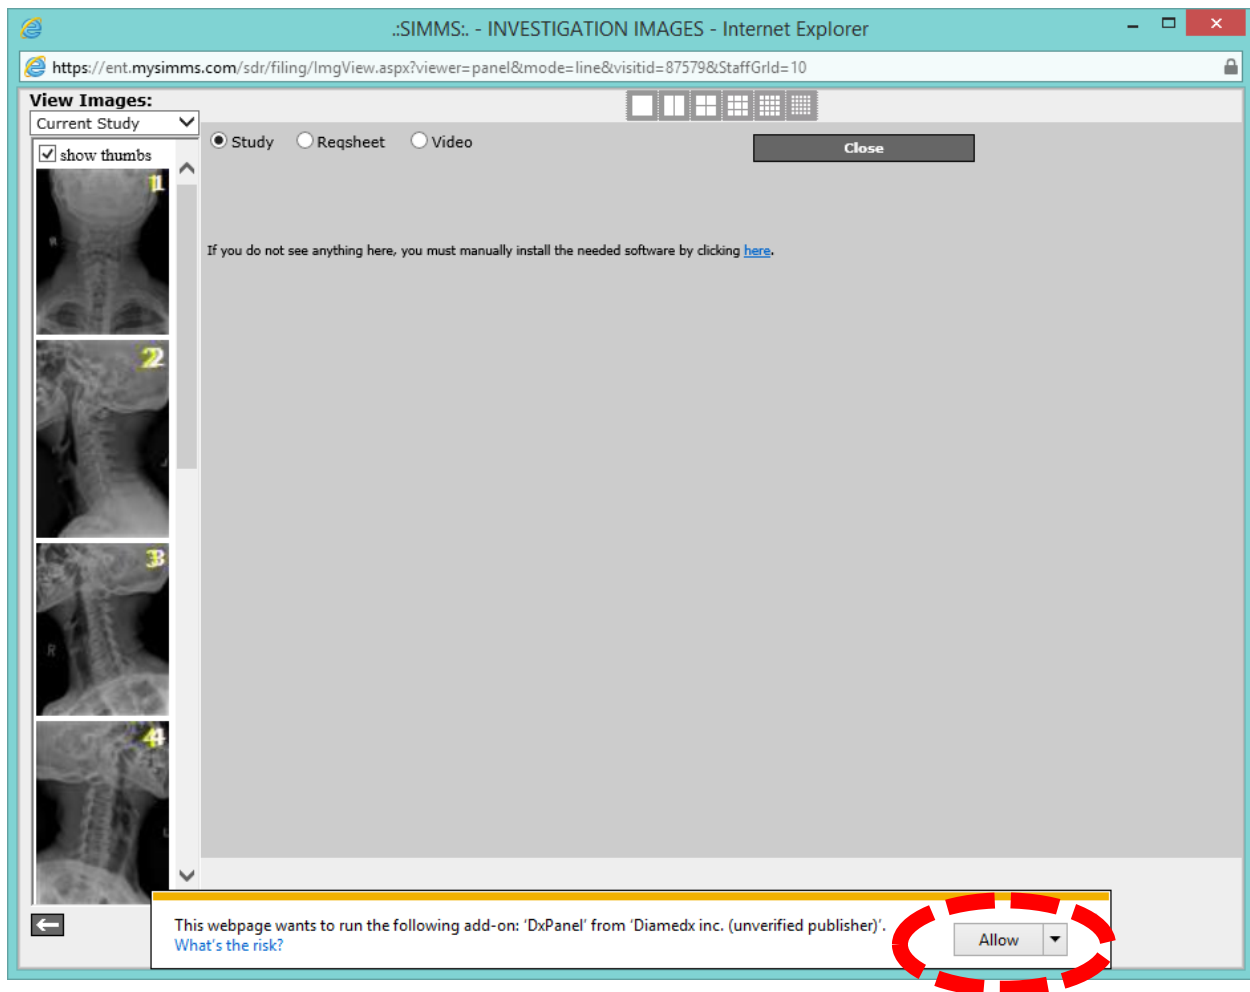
.:SIMMS:. - INVESTIGATION IMAGES - Internet Explorer

https://ent.mysimms.com/sdr/filing/ImgView.aspx?viewer=panel&mode=line&visitid=87579&StaffGrId=10

View Images:
Current Study
show thumbs

1
2
3
4

Study Reqsheet Video

Close

If you do not see anything here, you must manually install the needed software by clicking here.

This webpage wants to run the following add-on: 'DxPanel' from 'Diamedx inc. (unverified publisher)'.
What's the risk?

Allow